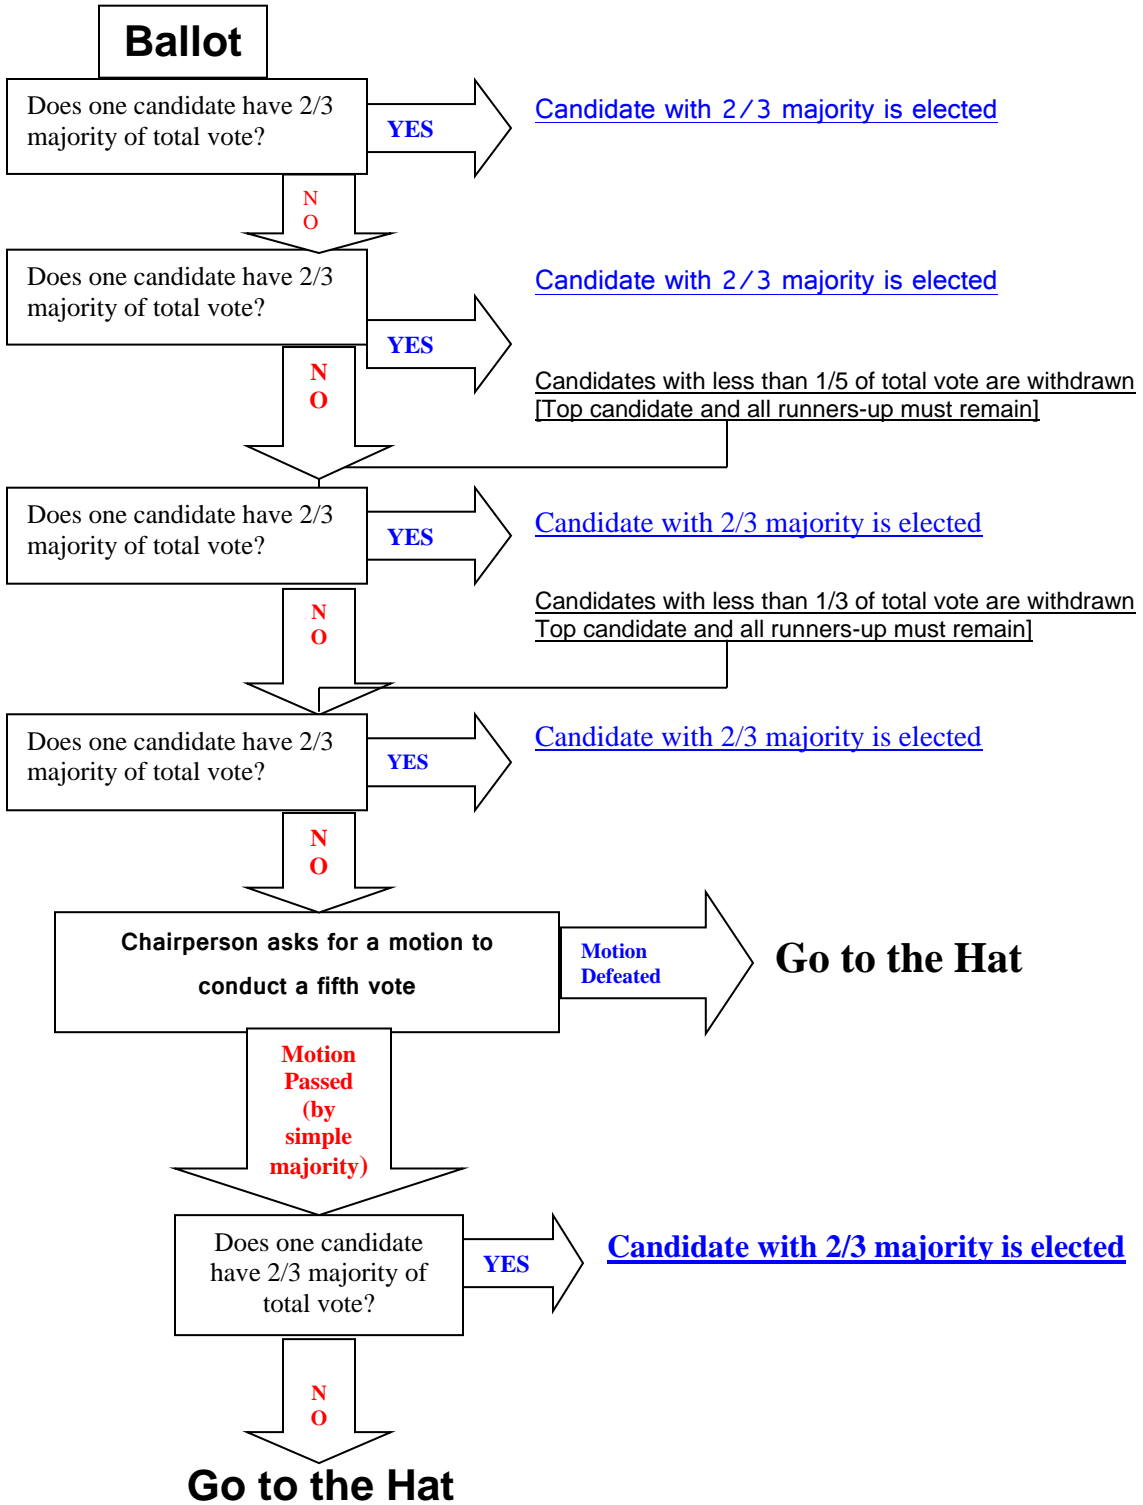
Ballot

Does one candidate have 2/3 majority of total vote?

YES

Candidate with 2/3 majority is elected

NO

Does one candidate have 2/3 majority of total vote?

YES

Candidate with 2/3 majority is elected

NO

Candidates with less than 1/5 of total vote are withdrawn [Top candidate and all runners-up must remain]

Does one candidate have 2/3 majority of total vote?

YES

Candidate with 2/3 majority is elected

NO

Candidates with less than 1/3 of total vote are withdrawn Top candidate and all runners-up must remain]

Does one candidate have 2/3 majority of total vote?

YES

Candidate with 2/3 majority is elected

NO

Chairperson asks for a motion to conduct a fifth vote

Motion Defeated

Go to the Hat

Motion Passed (by simple majority)

Does one candidate have 2/3 majority of total vote?

YES

Candidate with 2/3 majority is elected

NO

Go to the Hat